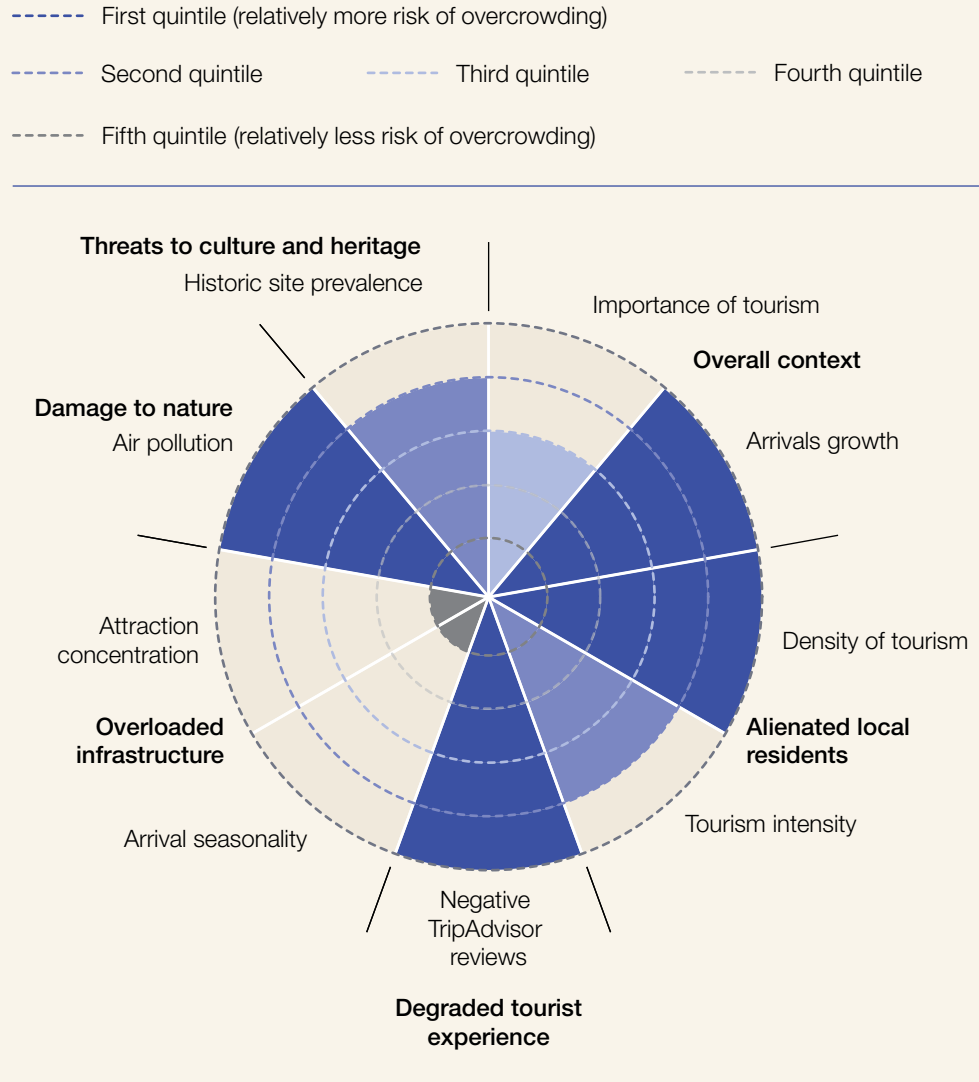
First quintile (relatively more risk of overcrowding)

Second quintile

Third quintile

Fourth quintile

Fifth quintile (relatively less risk of overcrowding)

Threats to culture and heritage

Historic site prevalence

Importance of tourism

Overall context

Damage to nature

Air pollution

Arrivals growth

Attraction concentration

Density of tourism

Overloaded infrastructure

Alienated local residents

Arrival seasonality

Tourism intensity

Negative TripAdvisor reviews

Degraded tourist experience